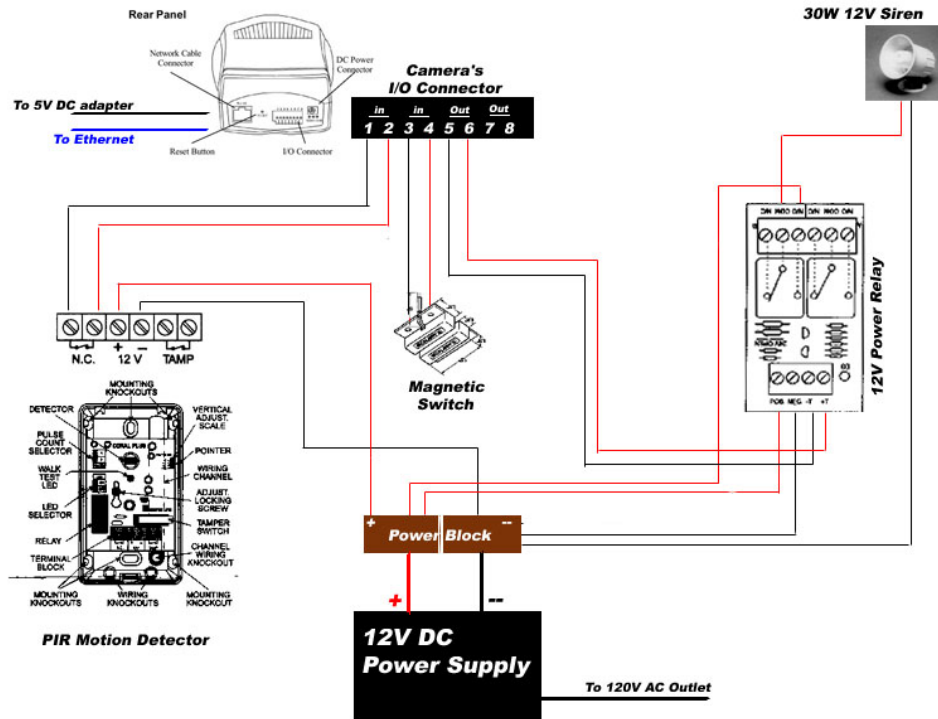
Rear Panel

Network Cable Connector

DC Power Connector

To 5V DC adapter

To Ethernet

Reset Button

I/O Connector

Camera's I/O Connector

in in Out Out

1 2 3 4 5 6 7 8

30W 12V Siren

N.C. + 12 V – TAMP

Magnetic Switch

12V Power Relay

MOUNTING KNOCKOUTS

DETECTOR

PULSE COUNT SELECTOR

WALK TEST LED

LED SELECTOR

RELAY

TERMINAL BLOCK

MOUNTING KNOCKOUTS

WIRING KNOCKOUTS

MOUNTING KNOCKOUT

CHANNEL WIRING KNOCKOUT

TAMPER SWITCH

ADJUST. LOCKING SCREW

WIRING CHANNEL

POINTER

VERTICAL ADJUST. SCALE

PIR Motion Detector

+ Power Block --

+ --

12V DC Power Supply

To 120V AC Outlet